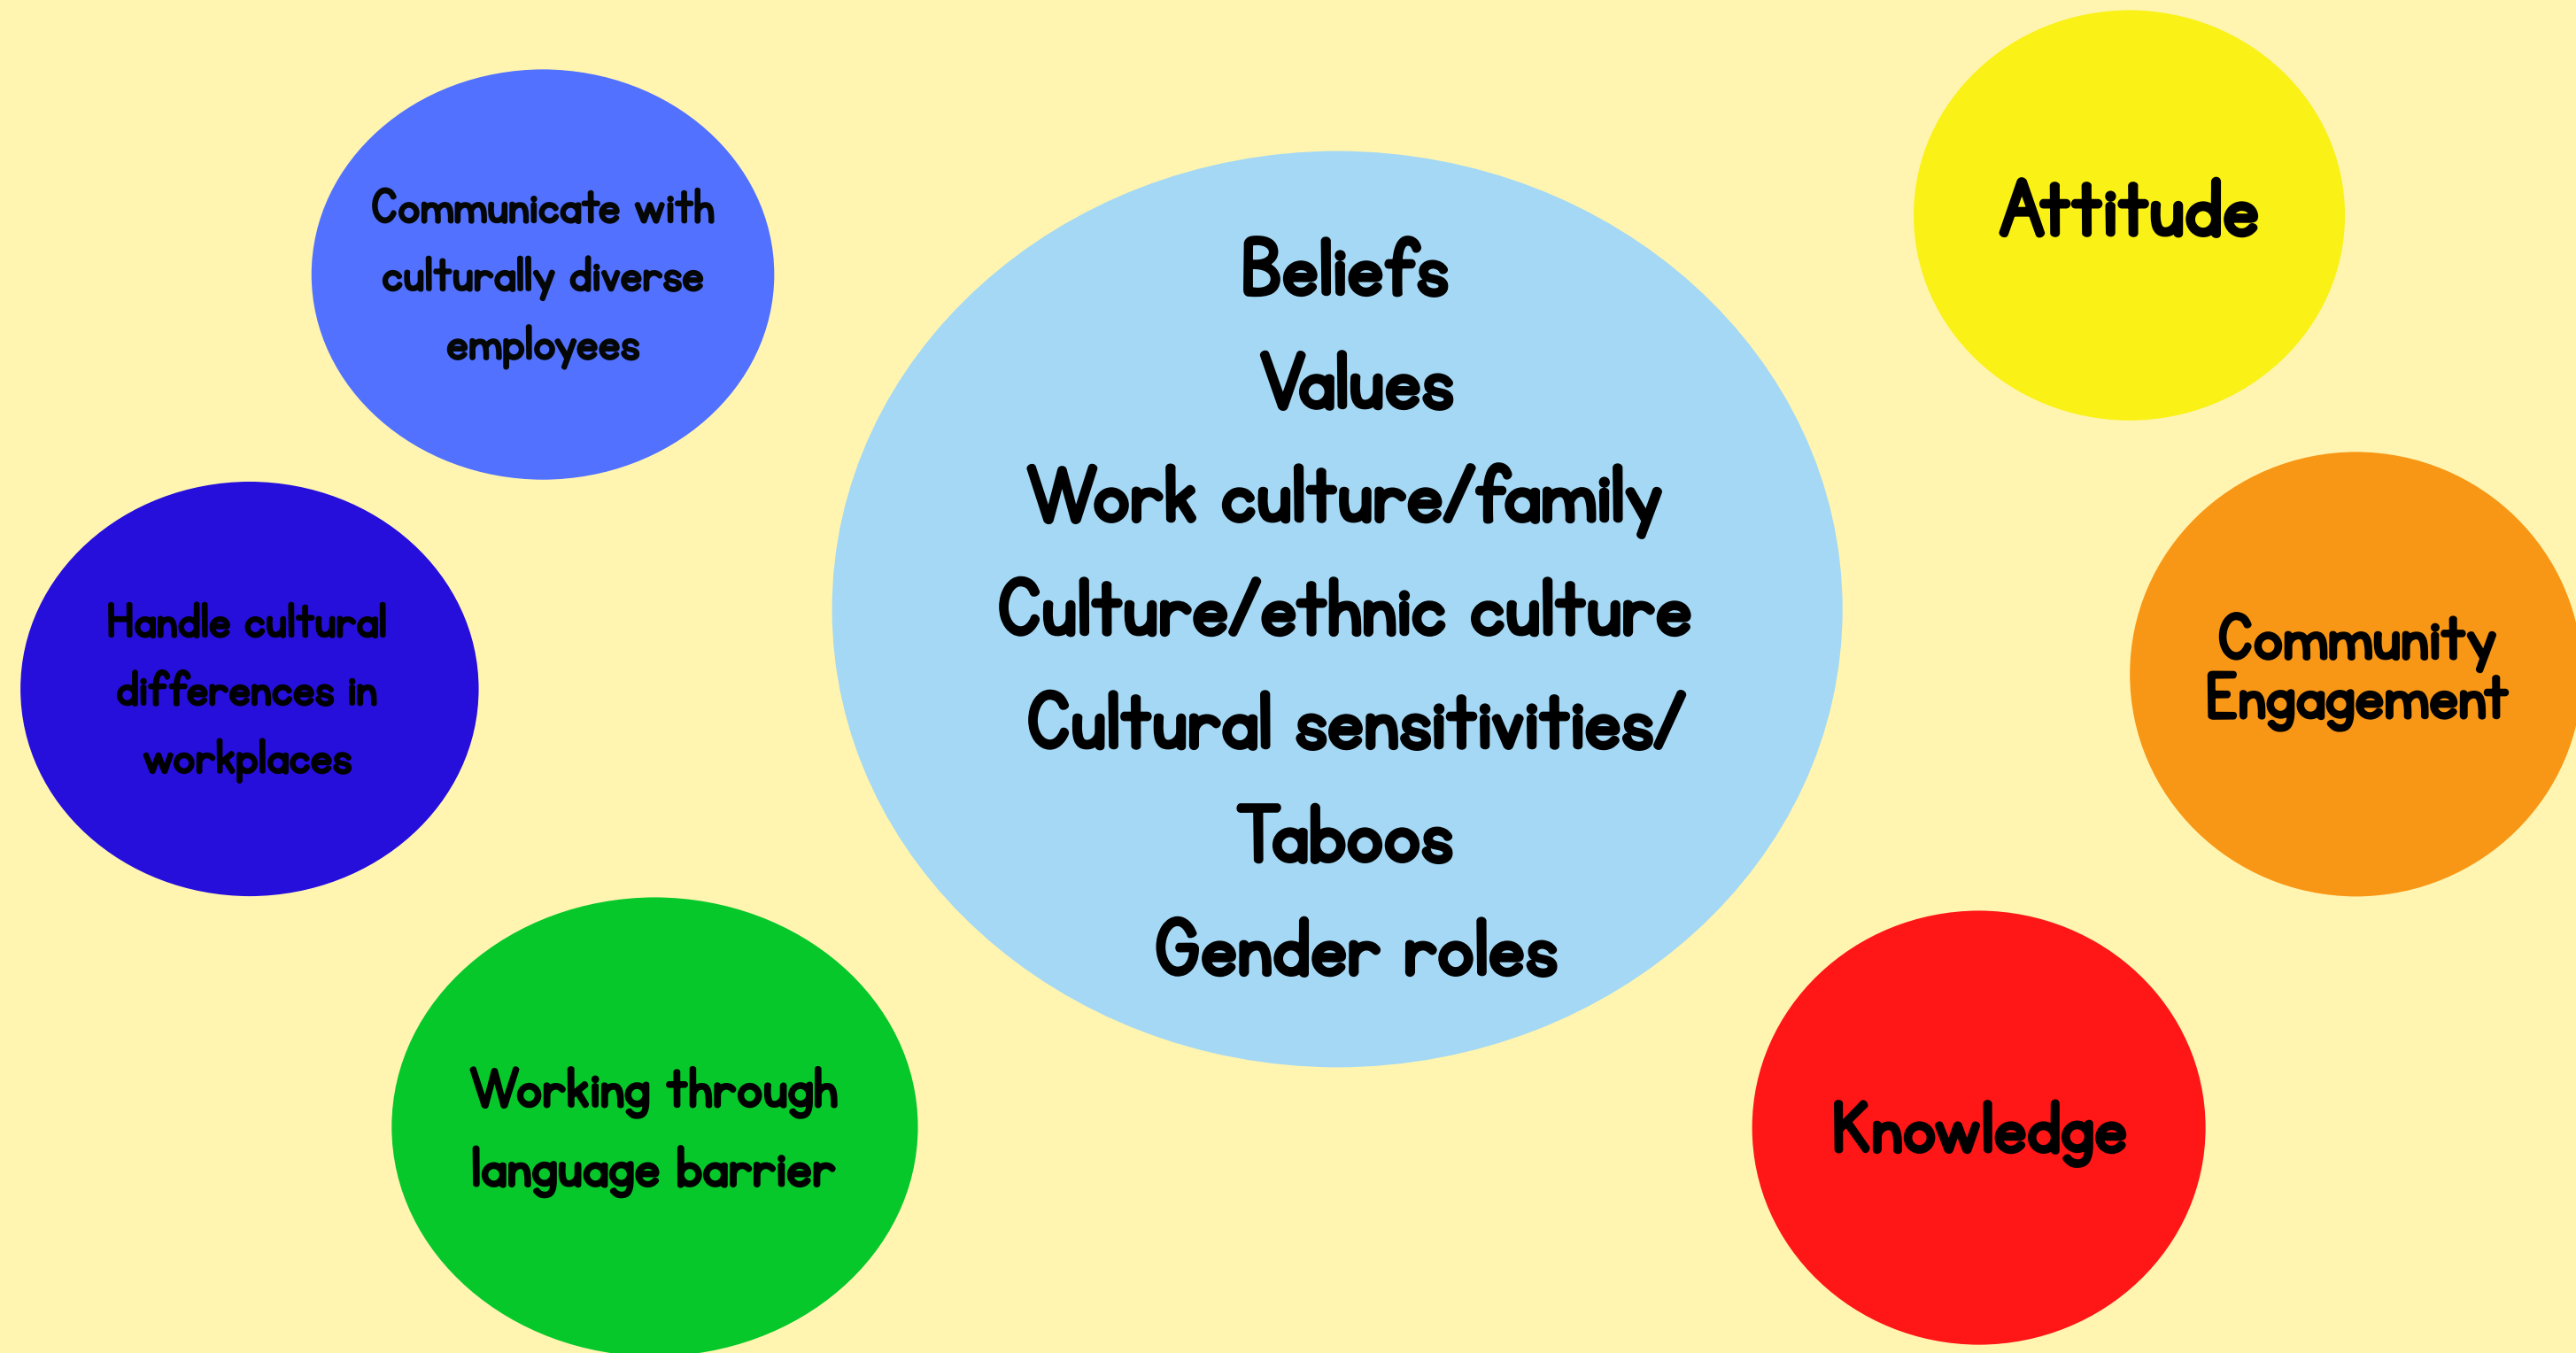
Communicate with culturally diverse employees

Attitude

Beliefs
Values
Work culture/family
Culture/ethnic culture
Cultural sensitivities/
Taboos
Gender roles

Handle cultural differences in workplaces

Community Engagement

Working through language barrier

Knowledge